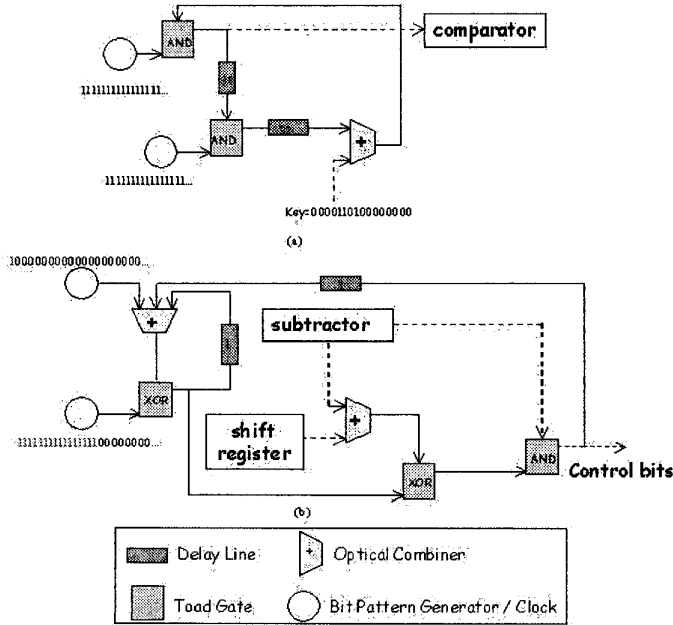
AND
comparator
111111111111...
AND
+
111111111111...
Key:0000110100000000
(a)
10000000000000000000...
+
subtractor
XOR
shift register
+
1111111111111100000000...
XOR
AND
Control bits
(b)
Delay Line
Optical Combiner
Toad Gate
Bit Pattern Generator / Clock